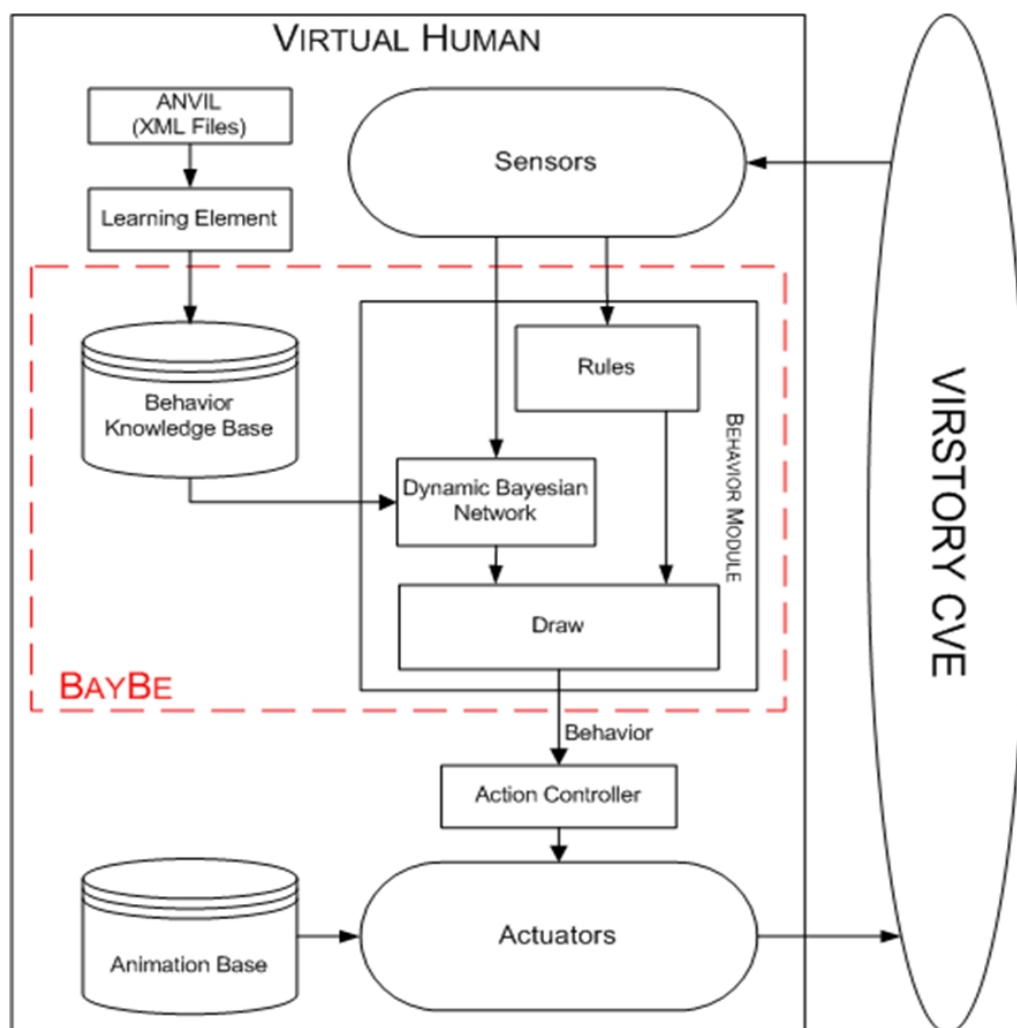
VIRTUAL HUMAN

ANVIL (XML Files)

Learning Element

Sensors

Rules

Behavior Knowledge Base

BEHAVIOR MODULE

Dynamic Bayesian Network

Draw

BAYBE

Behavior

Action Controller

Animation Base

Actuators

VIRSTORY CVE